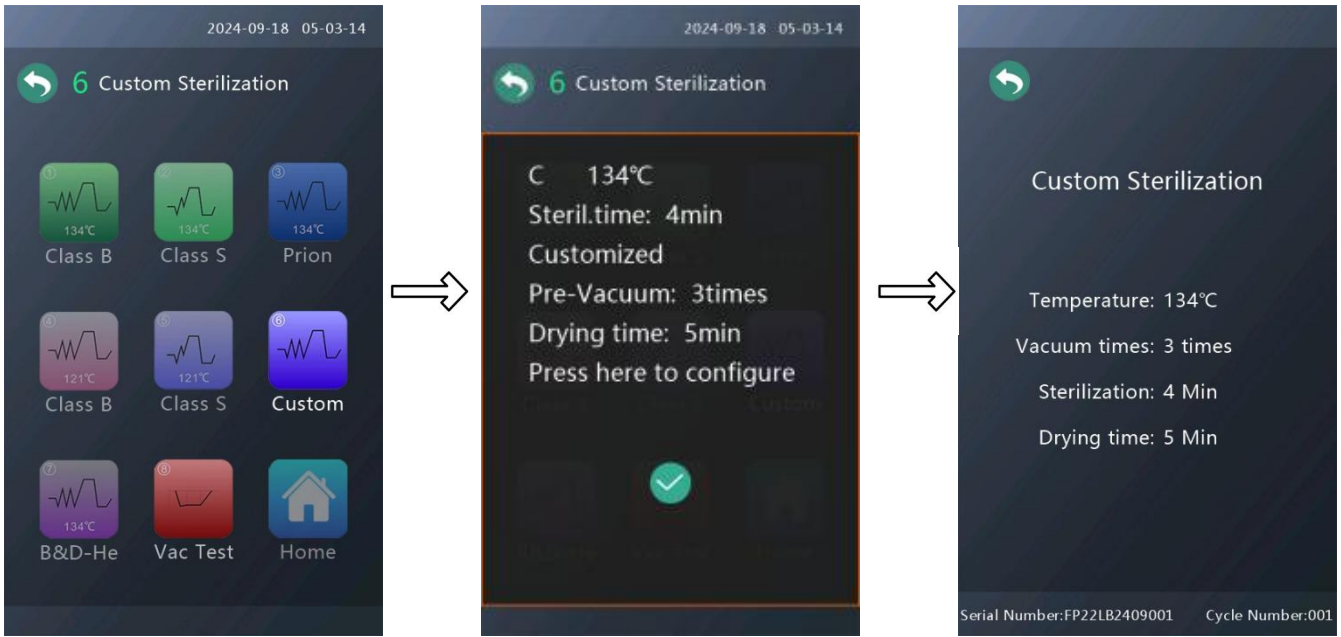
2024-09-18 05-03-14

6 Custom Sterilization

①
134℃
Class B

②
134℃
Class S

③
134℃
Prion

④
121℃
Class B

⑤
121℃
Class S

⑥
Custom

⑦
134℃
B&D-He

⑧
Vac Test

Home

2024-09-18 05-03-14

6 Custom Sterilization

C 134℃
Steril.time: 4min
Customized
Pre-Vacuum: 3times
Drying time: 5min
Press here to configure

Custom Sterilization

Temperature: 134℃
Vacuum times: 3 times
Sterilization: 4 Min
Drying time: 5 Min

Serial Number:FP22LB2409001 Cycle Number:001